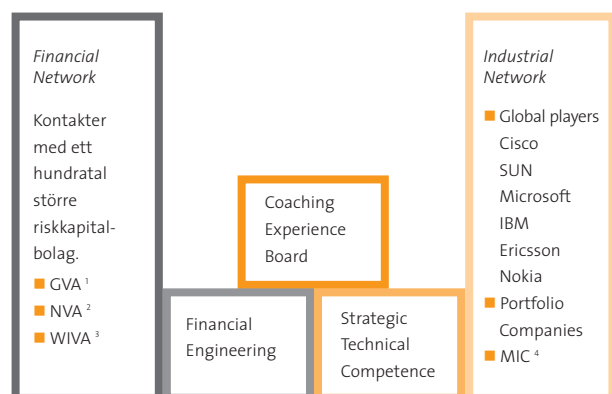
Financial Network

Kontakter med ett hundratal större riskkapitalbolag.

GVA $^{1}$
NVA $^{2}$
WIVA $^{3}$

Coaching Experience Board

Financial Engineering

Strategic Technical Competence

Industrial Network

Global players
Cisco
SUN
Microsoft
IBM
Ericsson
Nokia
Portfolio Companies
MIC $^{4}$